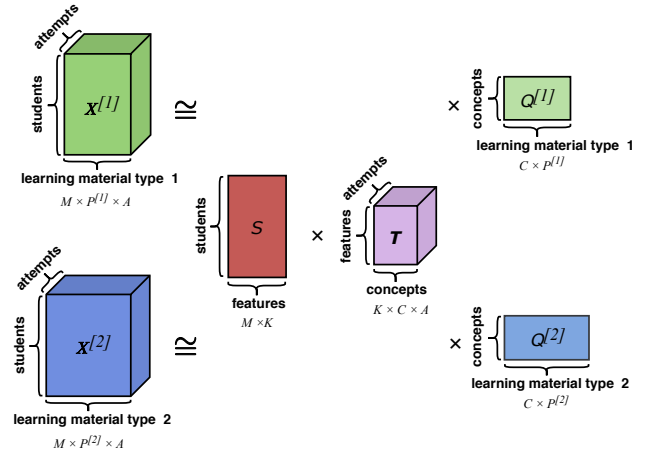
attempts

students

$X^{[1]}$

$\cong$

learning material type 1

$M \times P^{[1]} \times A$

$\times$

concepts

$Q^{[1]}$

learning material type 1

$C \times P^{[1]}$

students

$S$

features

$M \times K$

$\times$

attempts

features

$T$

concepts

$K \times C \times A$

attempts

students

$X^{[2]}$

$\cong$

learning material type 2

$M \times P^{[2]} \times A$

$\times$

concepts

$Q^{[2]}$

learning material type 2

$C \times P^{[2]}$